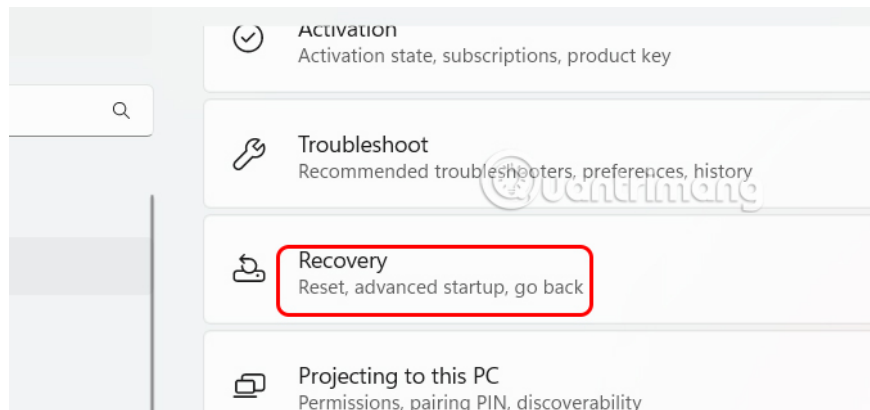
Activation
Activation state, subscriptions, product key

Troubleshoot
Recommended troubleshooters, preferences, history

Quantrimang

Recovery
Reset, advanced startup, go back

Projecting to this PC
Permissions, pairing PIN, discoverability